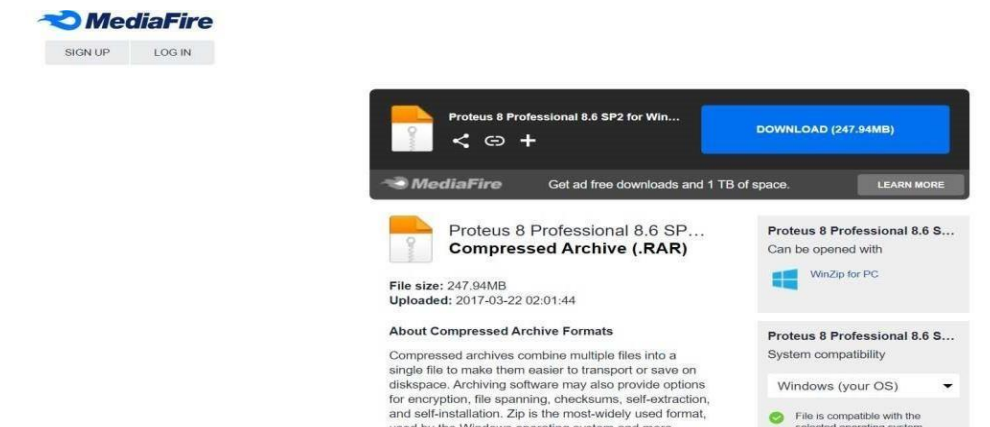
MediaFire

SIGN UP LOG IN

Proteus 8 Professional 8.6 SP2 for Win...

DOWNLOAD (247.94MB)

MediaFire Get ad free downloads and 1 TB of space. LEARN MORE

Proteus 8 Professional 8.6 SP...
Compressed Archive (.RAR)

File size: 247,94MB
Uploaded: 2017-03-22 02:01:44

About Compressed Archive Formats

Compressed archives combine multiple files into a single file to make them easier to transport or save on diskspace. Archiving software may also provide options for encryption, file spanning, checksums, self-extraction, and self-installation. Zip is the most-widely used format, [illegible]

Proteus 8 Professional 8.6 S...
Can be opened with

WinZip for PC

Proteus 8 Professional 8.6 S...
System compatibility

Windows (your OS)

File is compatible with the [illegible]